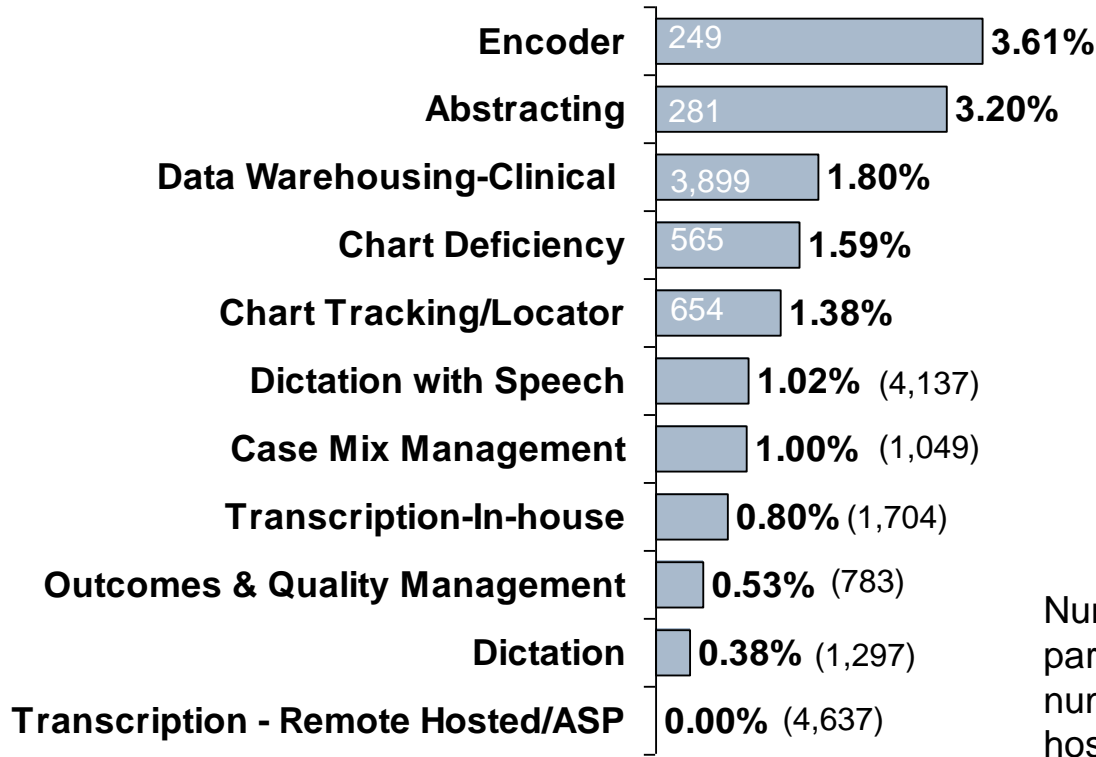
Encoder 249 3.61%
Abstracting 281 3.20%
Data Warehousing-Clinical 3,899 1.80%
Chart Deficiency 565 1.59%
Chart Tracking/Locator 654 1.38%
Dictation with Speech 1.02% (4,137)
Case Mix Management 1.00% (1,049)
Transcription-In-house 0.80% (1,704)
Outcomes & Quality Management 0.53% (783)
Dictation 0.38% (1,297)
Transcription - Remote Hosted/ASP 0.00% (4,637)

Nur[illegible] par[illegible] nur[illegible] hos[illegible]